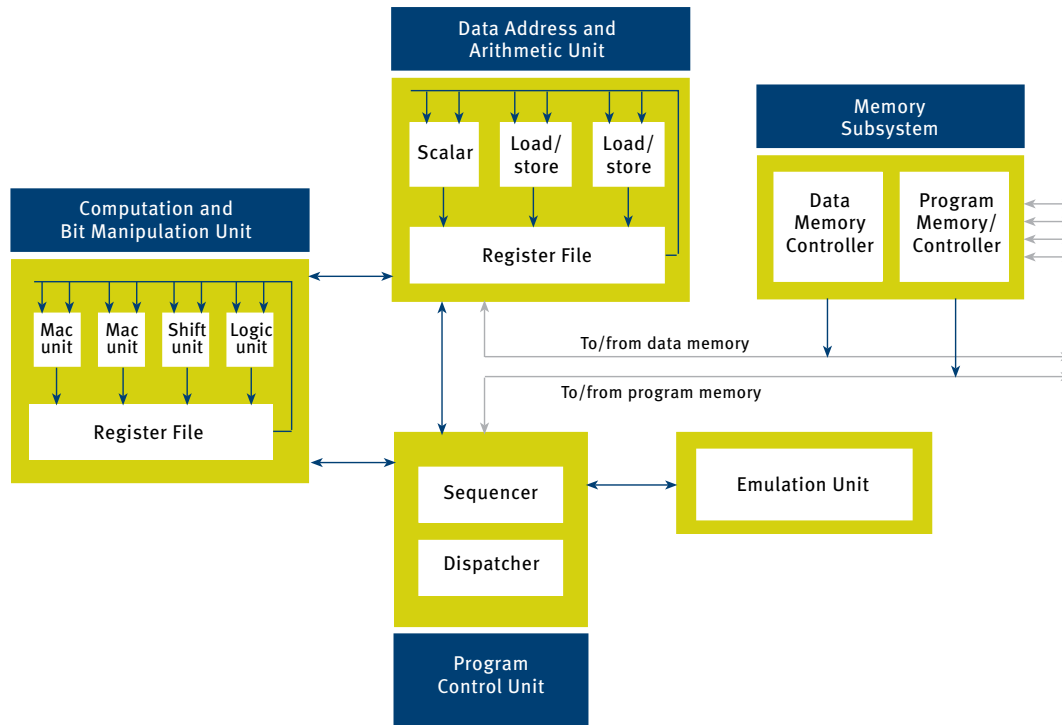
Data Address and Arithmetic Unit

Scalar

Load/ store

Load/ store

Register File

Memory Subsystem

Data Memory Controller

Program Memory/ Controller

Computation and Bit Manipulation Unit

Mac unit

Mac unit

Shift unit

Logic unit

Register File

To/from data memory

To/from program memory

Sequencer

Dispatcher

Emulation Unit

Program Control Unit